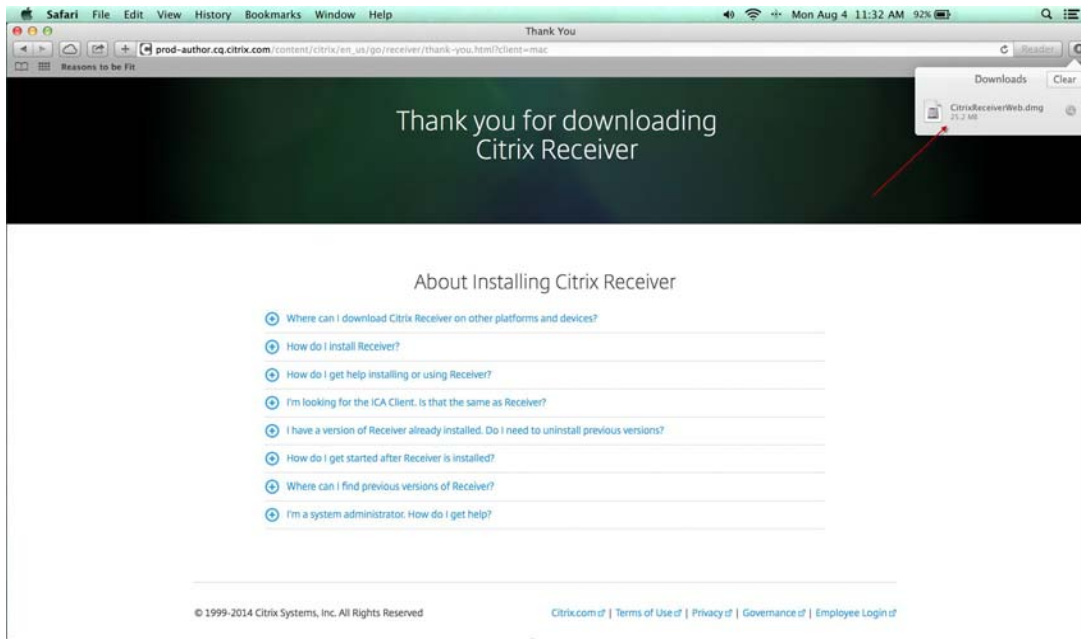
Safari File Edit View History Bookmarks Window Help

Mon Aug 4 11:32 AM 92%

Thank You

prod-author.cq.citrix.com/content/citrix/en_us/go/receiver/thank-you.html?client=mac

Reader

Reasons to be Fit

Downloads Clear

CitrixReceiverWeb.dmg
25.2 MB

Thank you for downloading Citrix Receiver

About Installing Citrix Receiver

Where can I download Citrix Receiver on other platforms and devices?

How do I install Receiver?

How do I get help installing or using Receiver?

I'm looking for the ICA Client. Is that the same as Receiver?

I have a version of Receiver already installed. Do I need to uninstall previous versions?

How do I get started after Receiver is installed?

Where can I find previous versions of Receiver?

I'm a system administrator. How do I get help?

© 1999-2014 Citrix Systems, Inc. All Rights Reserved

Citrix.com | Terms of Use | Privacy | Governance | Employee Login